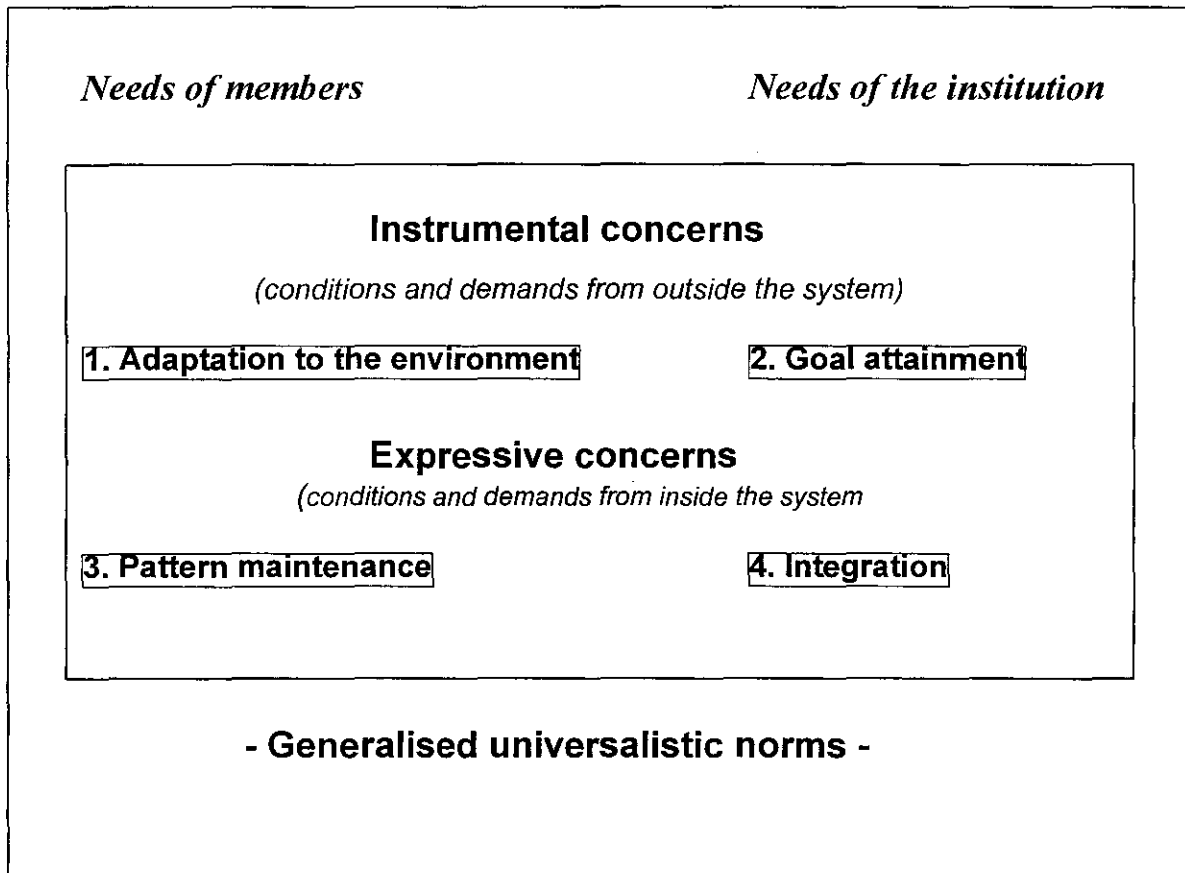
Needs of members

Needs of the institution

Instrumental concerns

(conditions and demands from outside the system)

1. Adaptation to the environment

2. Goal attainment

Expressive concerns

(conditions and demands from inside the system

3. Pattern maintenance

4. Integration

- Generalised universalistic norms -